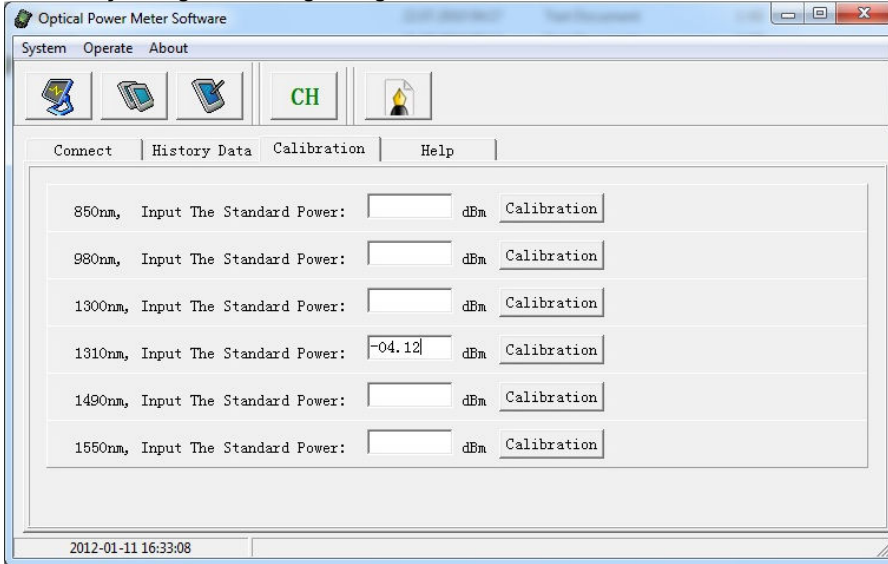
Optical Power Meter Software

System Operate About

CH

Connect | History Data | Calibration | Help

850nm, Input The Standard Power: dBm Calibration

980nm, Input The Standard Power: dBm Calibration

1300nm, Input The Standard Power: dBm Calibration

1310nm, Input The Standard Power: -04.12 dBm Calibration

1490nm, Input The Standard Power: dBm Calibration

1550nm, Input The Standard Power: dBm Calibration

2012-01-11 16:33:08